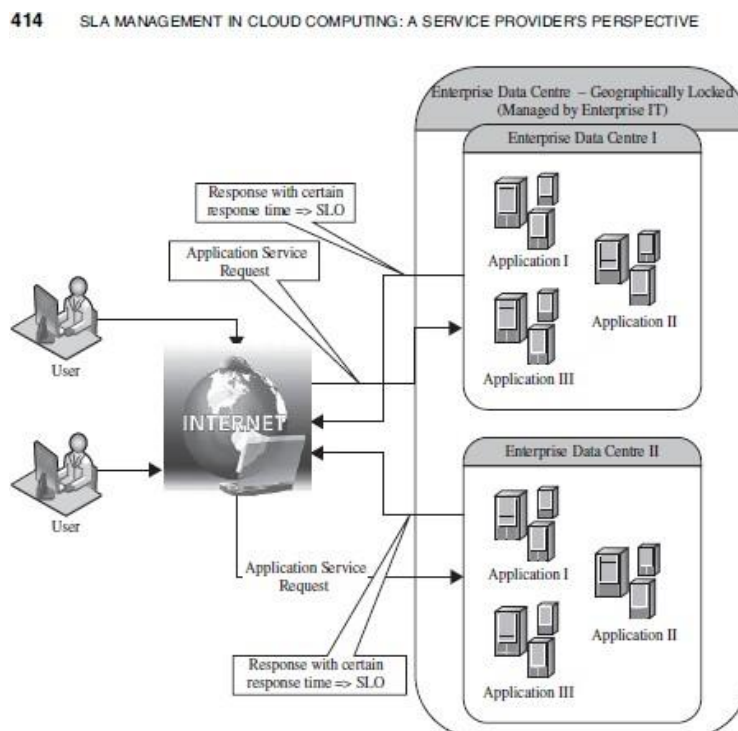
414 SLA MANAGEMENT IN CLOUD COMPUTING: A SERVICE PROVIDER'S PERSPECTIVE

Enterprise Data Centre – Geographically Locked (Managed by Enterprise IT)

Enterprise Data Centre I

Response with certain response time => SLO

Application Service Request

Application I

Application II

Application III

User

INTERNET

User

Enterprise Data Centre II

Application I

Application Service Request

Application II

Response with certain response time => SLO

Application III